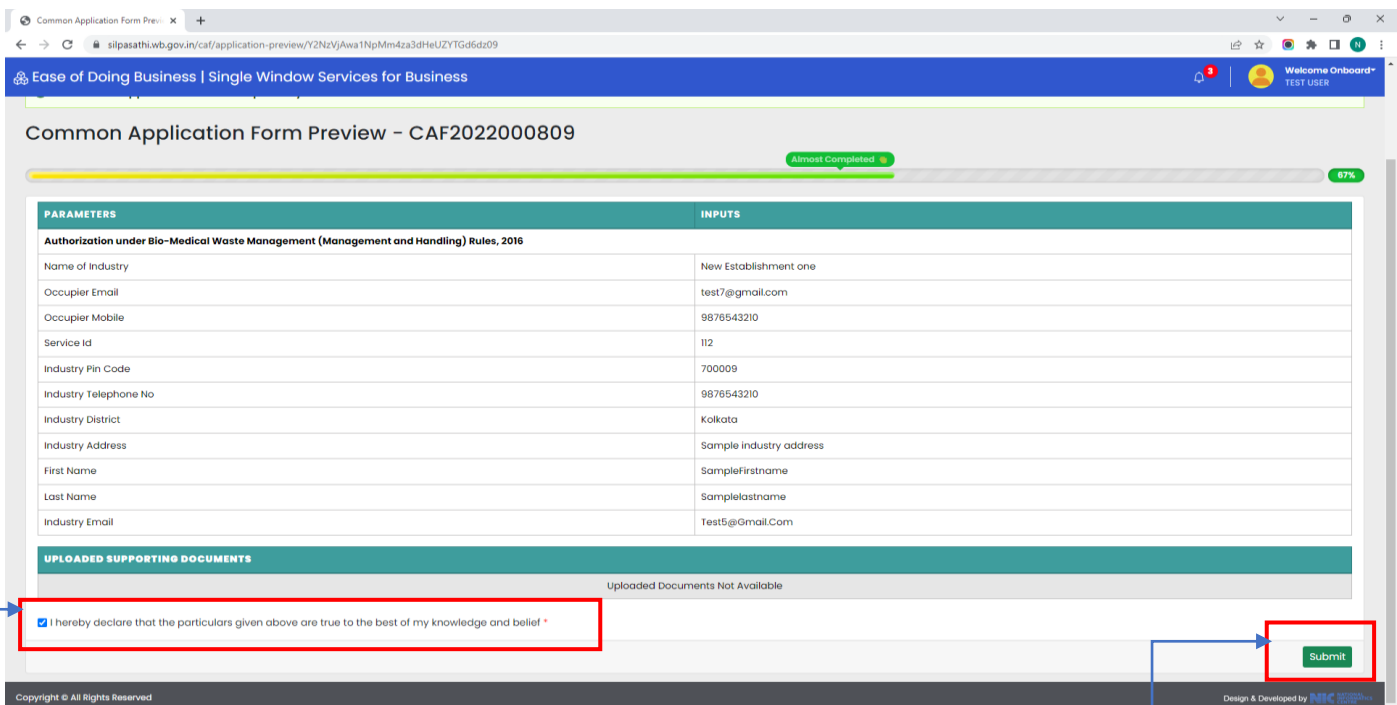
Common Application Form Previ ×
+

silpasathi.wb.gov.in/caf/application-preview/Y2NzVjAwa1NpMm4za3dHeUZYTGd6dz09

N

Ease of Doing Business | Single Window Services for Business

3

Welcome Onboard
TEST USER

Common Application Form Preview - CAF2022000809

Almost Completed

67%

| PARAMETERS | INPUTS |
|---|---|
| Authorization under Bio-Medical Waste Management (Management and Handling) Rules, 2016 | |
| Name of Industry | New Establishment one |
| Occupier Email | test7@gmail.com |
| Occupier Mobile | 9876543210 |
| Service Id | 112 |
| Industry Pin Code | 700009 |
| Industry Telephone No | 9876543210 |
| Industry District | Kolkata |
| Industry Address | Sample industry address |
| First Name | SampleFirstname |
| Last Name | Samplelastname |
| Industry Email | Test5@Gmail.Com |

UPLOADED SUPPORTING DOCUMENTS

Uploaded Documents Not Available

I hereby declare that the particulars given above are true to the best of my knowledge and belief *

Submit

Copyright © All Rights Reserved

Design & Developed by NIC